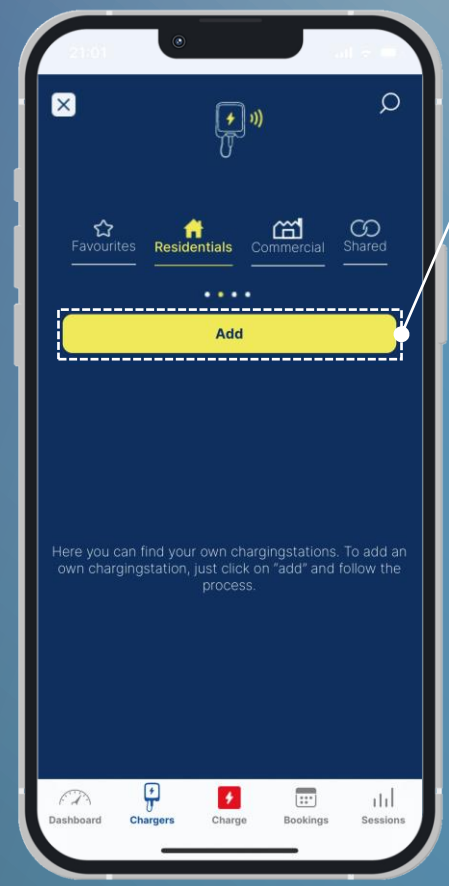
21:01

Favourites
Residentials
Commercial
Shared

Add

Here you can find your own chargingstations. To add an own chargingstation, just click on "add" and follow the process.

Dashboard
Chargers
Charge
Bookings
Sessions